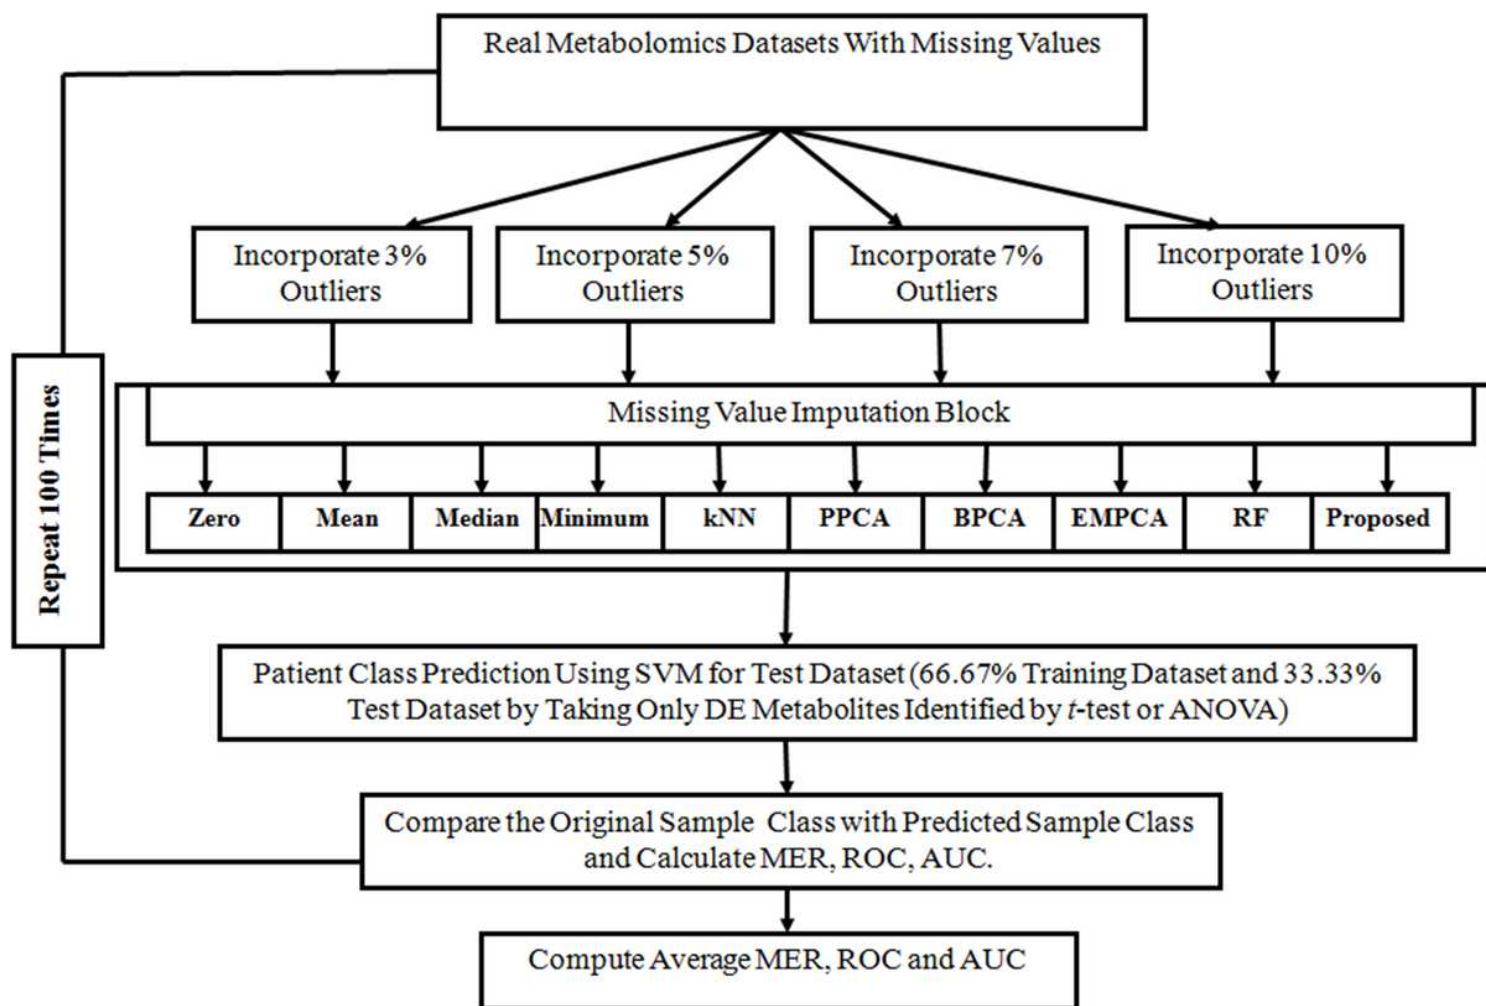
Real Metabolomics Datasets With Missing Values

Repeat 100 Times

Incorporate 3% Outliers

Incorporate 5% Outliers

Incorporate 7% Outliers

Incorporate 10% Outliers

Missing Value Imputation Block

Zero

Mean

Median

Minimum

kNN

PPCA

BPCA

EMPCA

RF

Proposed

Patient Class Prediction Using SVM for Test Dataset (66.67% Training Dataset and 33.33% Test Dataset by Taking Only DE Metabolites Identified by *t*-test or ANOVA)

Compare the Original Sample Class with Predicted Sample Class and Calculate MER, ROC, AUC.

Compute Average MER, ROC and AUC